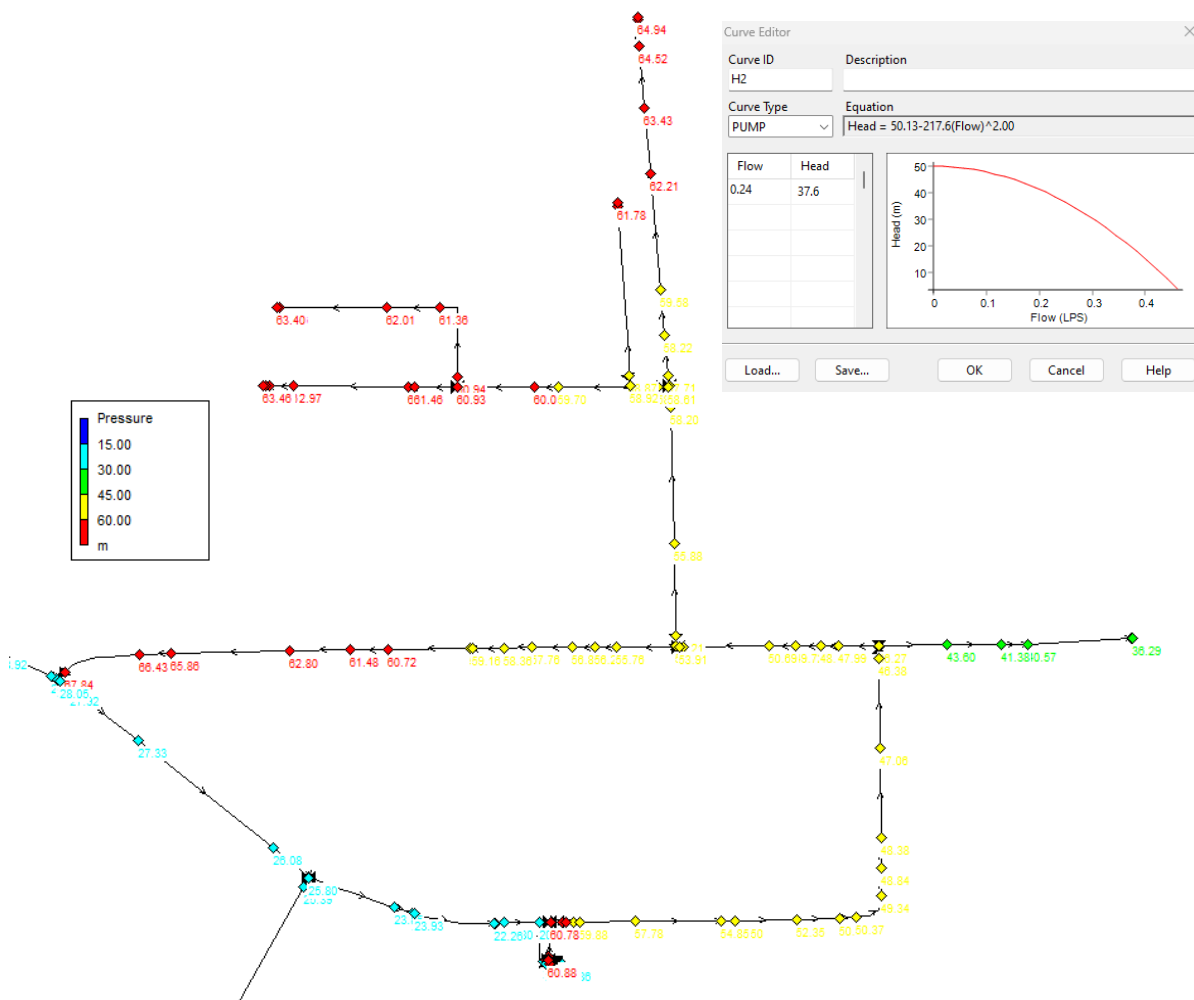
Curve Editor
Curve ID
H2
Description
Curve Type
PUMP
Equation
Head = 50.13-217.6(Flow)^2.00

| Flow | Head |
|---|---|
| 0.24 | 37.6 |

50
40
30
20
10
Head (m)
0
0.1
0.2
0.3
0.4
Flow (LPS)

Load...
Save...
OK
Cancel
Help

Pressure
15.00
30.00
45.00
60.00
m

64.94
64.52
63.43
62.21
61.78
63.40
62.01
61.36
59.58
58.22
63.46
62.97
661.46
60.94
60.93
60.0
59.70
58.92
58.61
58.20
55.88
66.43
65.86
62.80
61.48
60.72
59.16
58.36
57.76
56.85
55.76
53.81
50.89
47.48
47.99
43.27
46.38
43.60
41.38
40.57
36.29
47.06
48.38
48.84
49.34
27.32
27.33
26.08
25.80
23.93
22.26
60.78
59.88
57.78
54.85
52.35
50.37
60.88